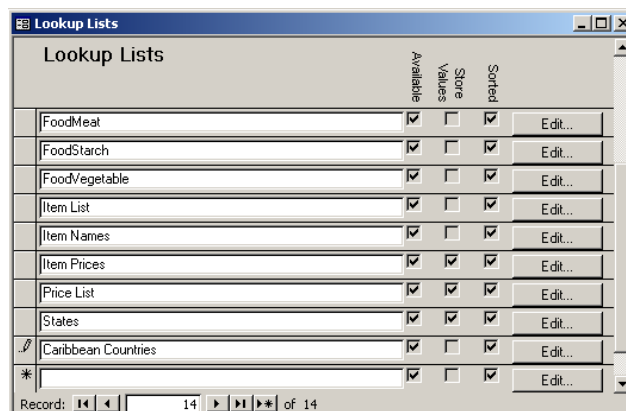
Lookup Lists

Lookup Lists

| | Available | Store Values | Sorted | |
|---|---|---|---|---|
| FoodMeat | ☑ | ☐ | ☑ | Edit... |
| FoodStarch | ☑ | ☐ | ☑ | Edit... |
| FoodVegetable | ☑ | ☐ | ☑ | Edit... |
| Item List | ☑ | ☐ | ☑ | Edit... |
| Item Names | ☑ | ☐ | ☑ | Edit... |
| Item Prices | ☑ | ☑ | ☑ | Edit... |
| Price List | ☑ | ☑ | ☑ | Edit... |
| States | ☑ | ☑ | ☑ | Edit... |
| Caribbean Countries | ☑ | ☐ | ☑ | Edit... |
| | ☑ | ☐ | ☑ | Edit... |

Record: 14 of 14